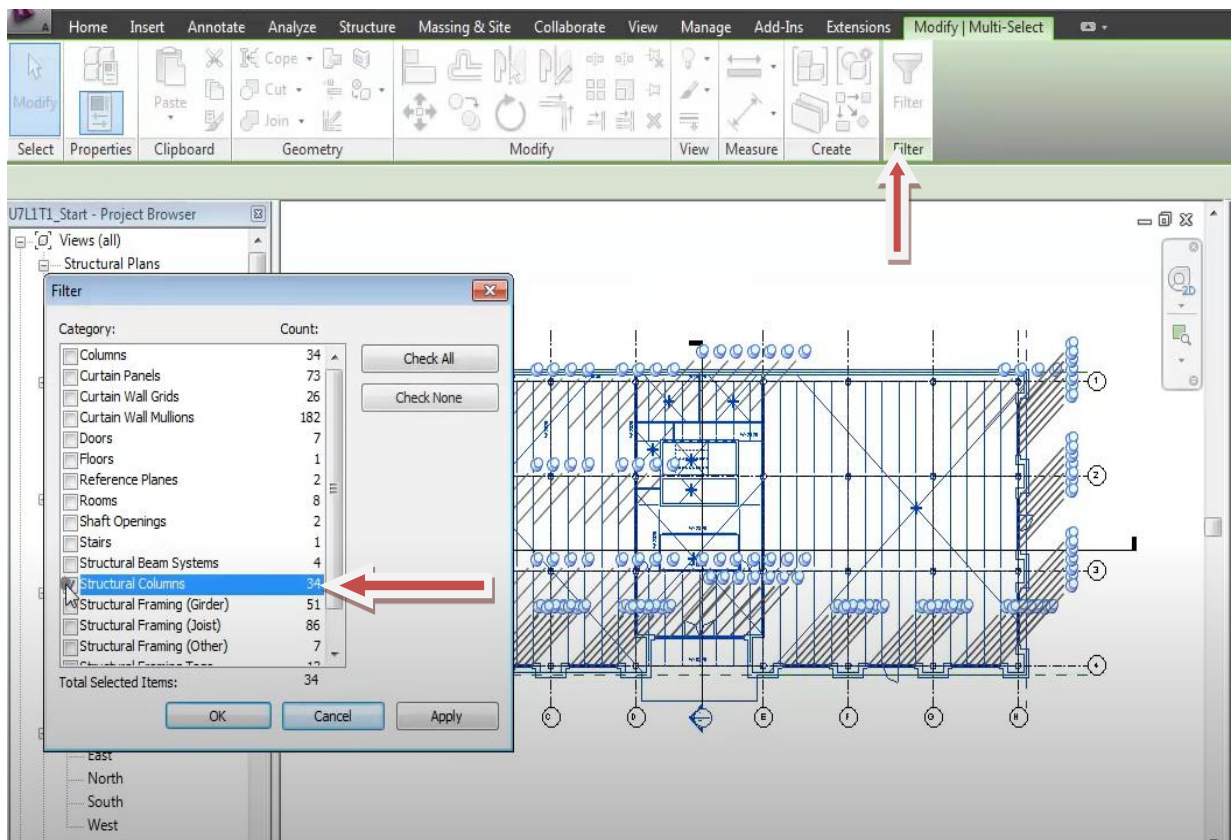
Home Insert Annotate Analyze Structure Massing & Site Collaborate View Manage Add-Ins Extensions Modify | Multi-Select

Modify Paste Cope Cut Join Filter

Select Properties Clipboard Geometry Modify View Measure Create Filter

U7L1T1_Start - Project Browser

Views (all)
Structural Plans

Filter

Category: Count:

| Category | Count |
|---|---|
| Columns | 34 |
| Curtain Panels | 73 |
| Curtain Wall Grids | 26 |
| Curtain Wall Mullions | 182 |
| Doors | 7 |
| Floors | 1 |
| Reference Planes | 2 |
| Rooms | 8 |
| Shaft Openings | 2 |
| Stairs | 1 |
| Structural Beam Systems | 4 |
| Structural Columns | 34 |
| Structural Framing (Girder) | 51 |
| Structural Framing (Joist) | 86 |
| Structural Framing (Other) | 7 |

Check All
Check None

Total Selected Items: 34

OK Cancel Apply

East
North
South
West

1
2
3
4
C D E F G H